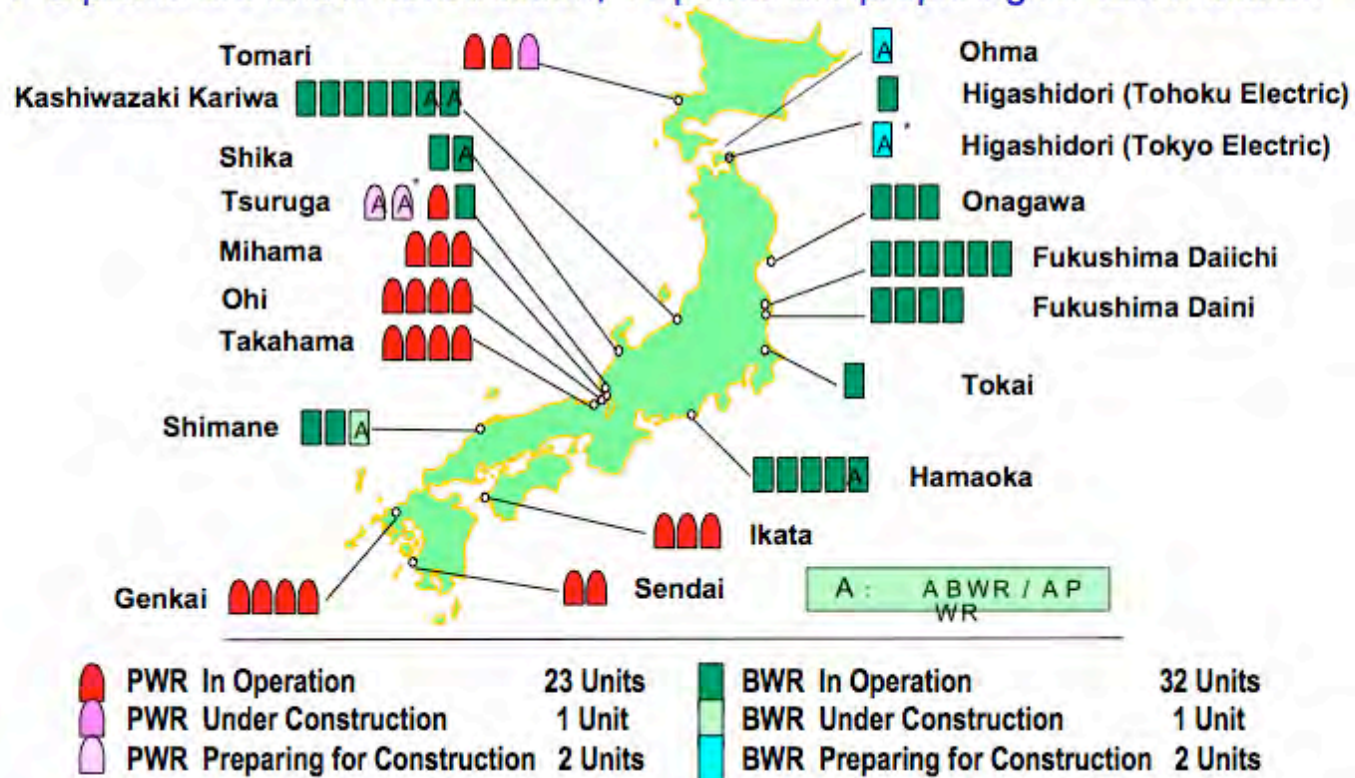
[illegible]

Tomari
Kashiwazaki Kariwa
A A
Shika
A
Tsuruga
A A
Mihama
Ohi
Takahama
Shimane
A
Genkai

A
Ohma
Higashidori (Tohoku Electric)
A
Higashidori (Tokyo Electric)
Onagawa
Fukushima Daiichi
Fukushima Daini
Tokai
A
Hamaoka
Ikata
Sendai

A : ABWR / APWR

PWR In Operation 23 Units
PWR Under Construction 1 Unit
PWR Preparing for Construction 2 Units
BWR In Operation 32 Units
BWR Under Construction 1 Unit
BWR Preparing for Construction 2 Units